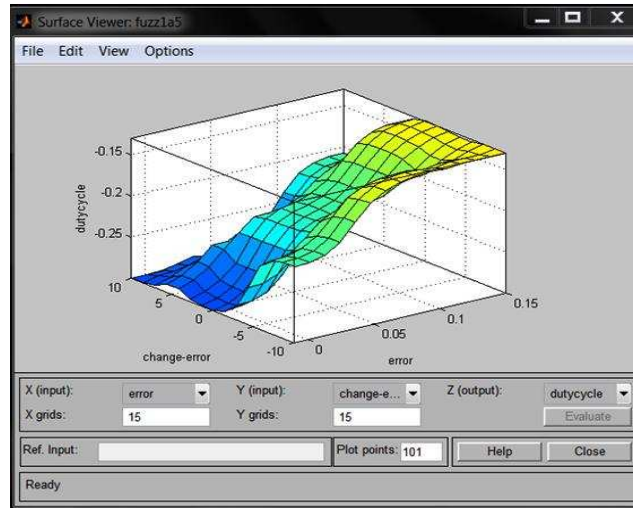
Surface Viewer: fuzz1a5

File Edit View Options

-0.15
-0.2
-0.25
dutycycle
10
5
0
-5
-10
change-error
0
0.05
0.1
0.15
error

X (input): error
Y (input): change-e...
Z (output): dutycycle
X grids: 15
Y grids: 15
Evaluate
Ref. Input:
Plot points: 101
Help
Close
Ready